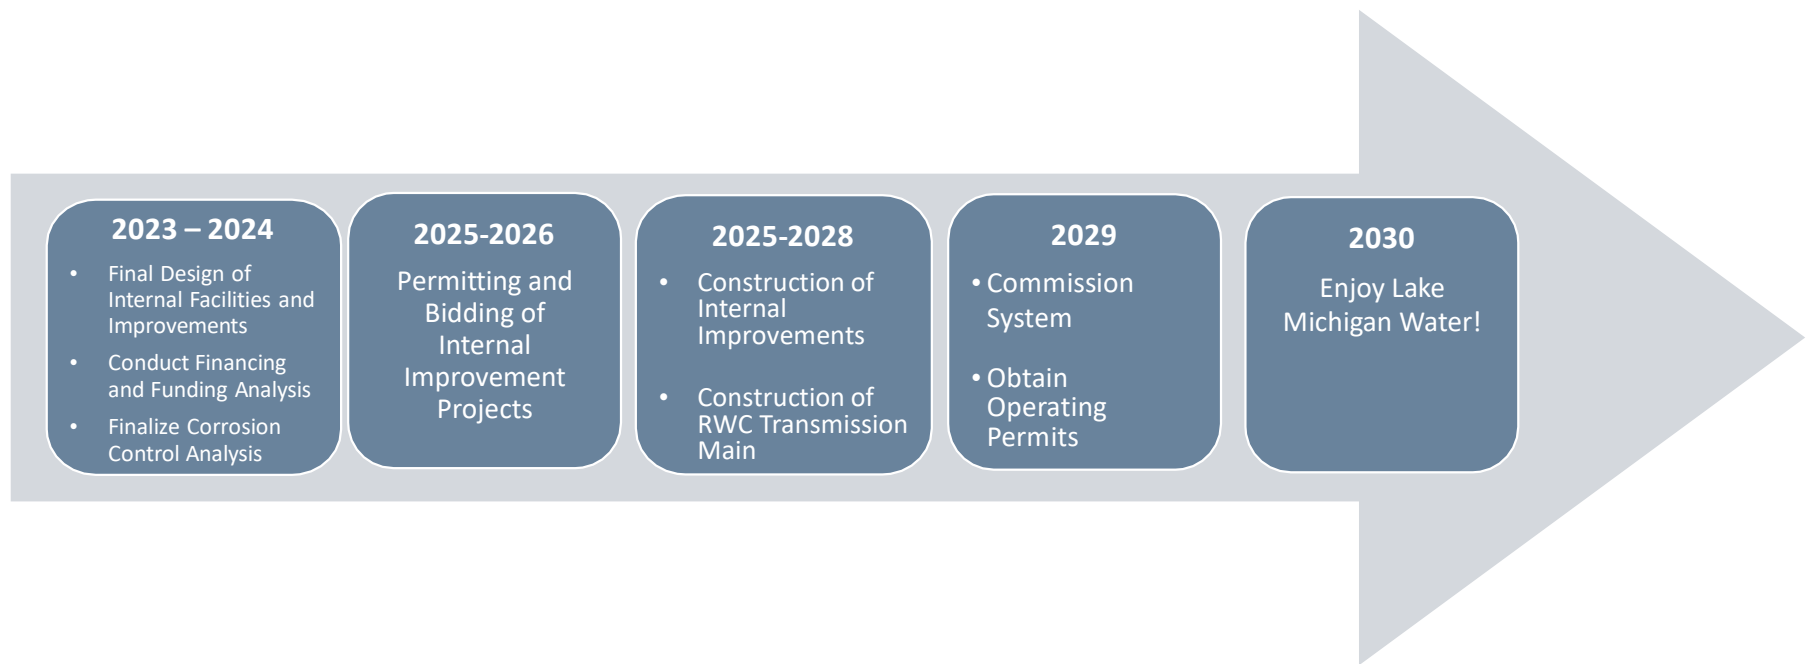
2023 – 2024

- Final Design of Internal Facilities and Improvements
- Conduct Financing and Funding Analysis
- Finalize Corrosion Control Analysis

2025-2026

Permitting and Bidding of Internal Improvement Projects

2025-2028

- Construction of Internal Improvements
- Construction of RWC Transmission Main

2029

- Commission System
- Obtain Operating Permits

2030

Enjoy Lake Michigan Water!